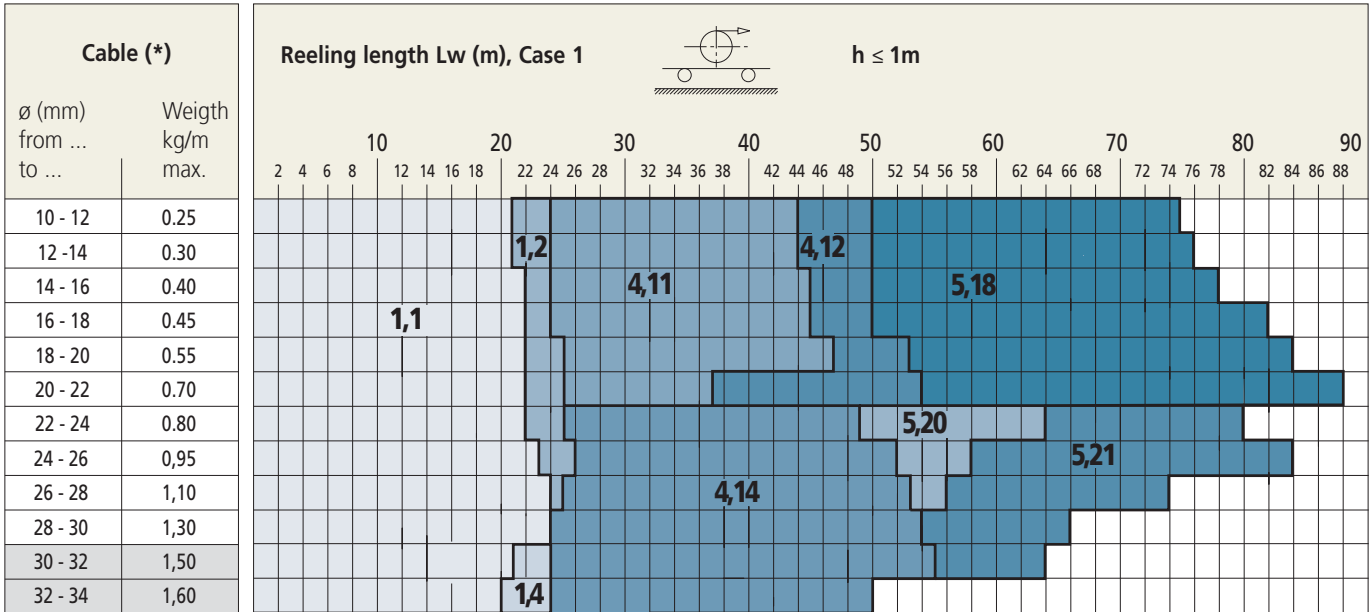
Cable (*)

ø (mm) from ... to ...

Weigth kg/m max.

Reeling length Lw (m), Case 1

h ≤ 1m

10 20 30 40 50 60 70 80 90

2 4 6 8 12 14 16 18 22 24 26 28 32 34 36 38 42 44 46 48 52 54 56 58 62 64 66 68 72 74 76 78 82 84 86 88

| ø (mm) from ... to ... | Weigth kg/m max. |
|---|---|
| 10 - 12 | 0.25 |
| 12 -14 | 0.30 |
| 14 - 16 | 0.40 |
| 16 - 18 | 0.45 |
| 18 - 20 | 0.55 |
| 20 - 22 | 0.70 |
| 22 - 24 | 0.80 |
| 24 - 26 | 0,95 |
| 26 - 28 | 1,10 |
| 28 - 30 | 1,30 |
| 30 - 32 | 1,50 |
| 32 - 34 | 1,60 |

1,2

4,12

4,11

5,18

1,1

5,20

5,21

4,14

1,4